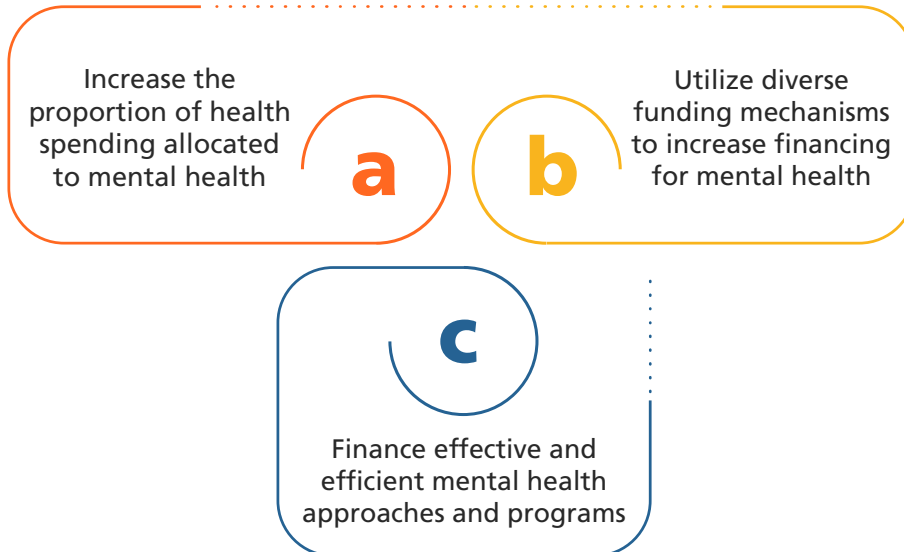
Increase the proportion of health spending allocated to mental health

a

b

Utilize diverse funding mechanisms to increase financing for mental health

c

Finance effective and efficient mental health approaches and programs